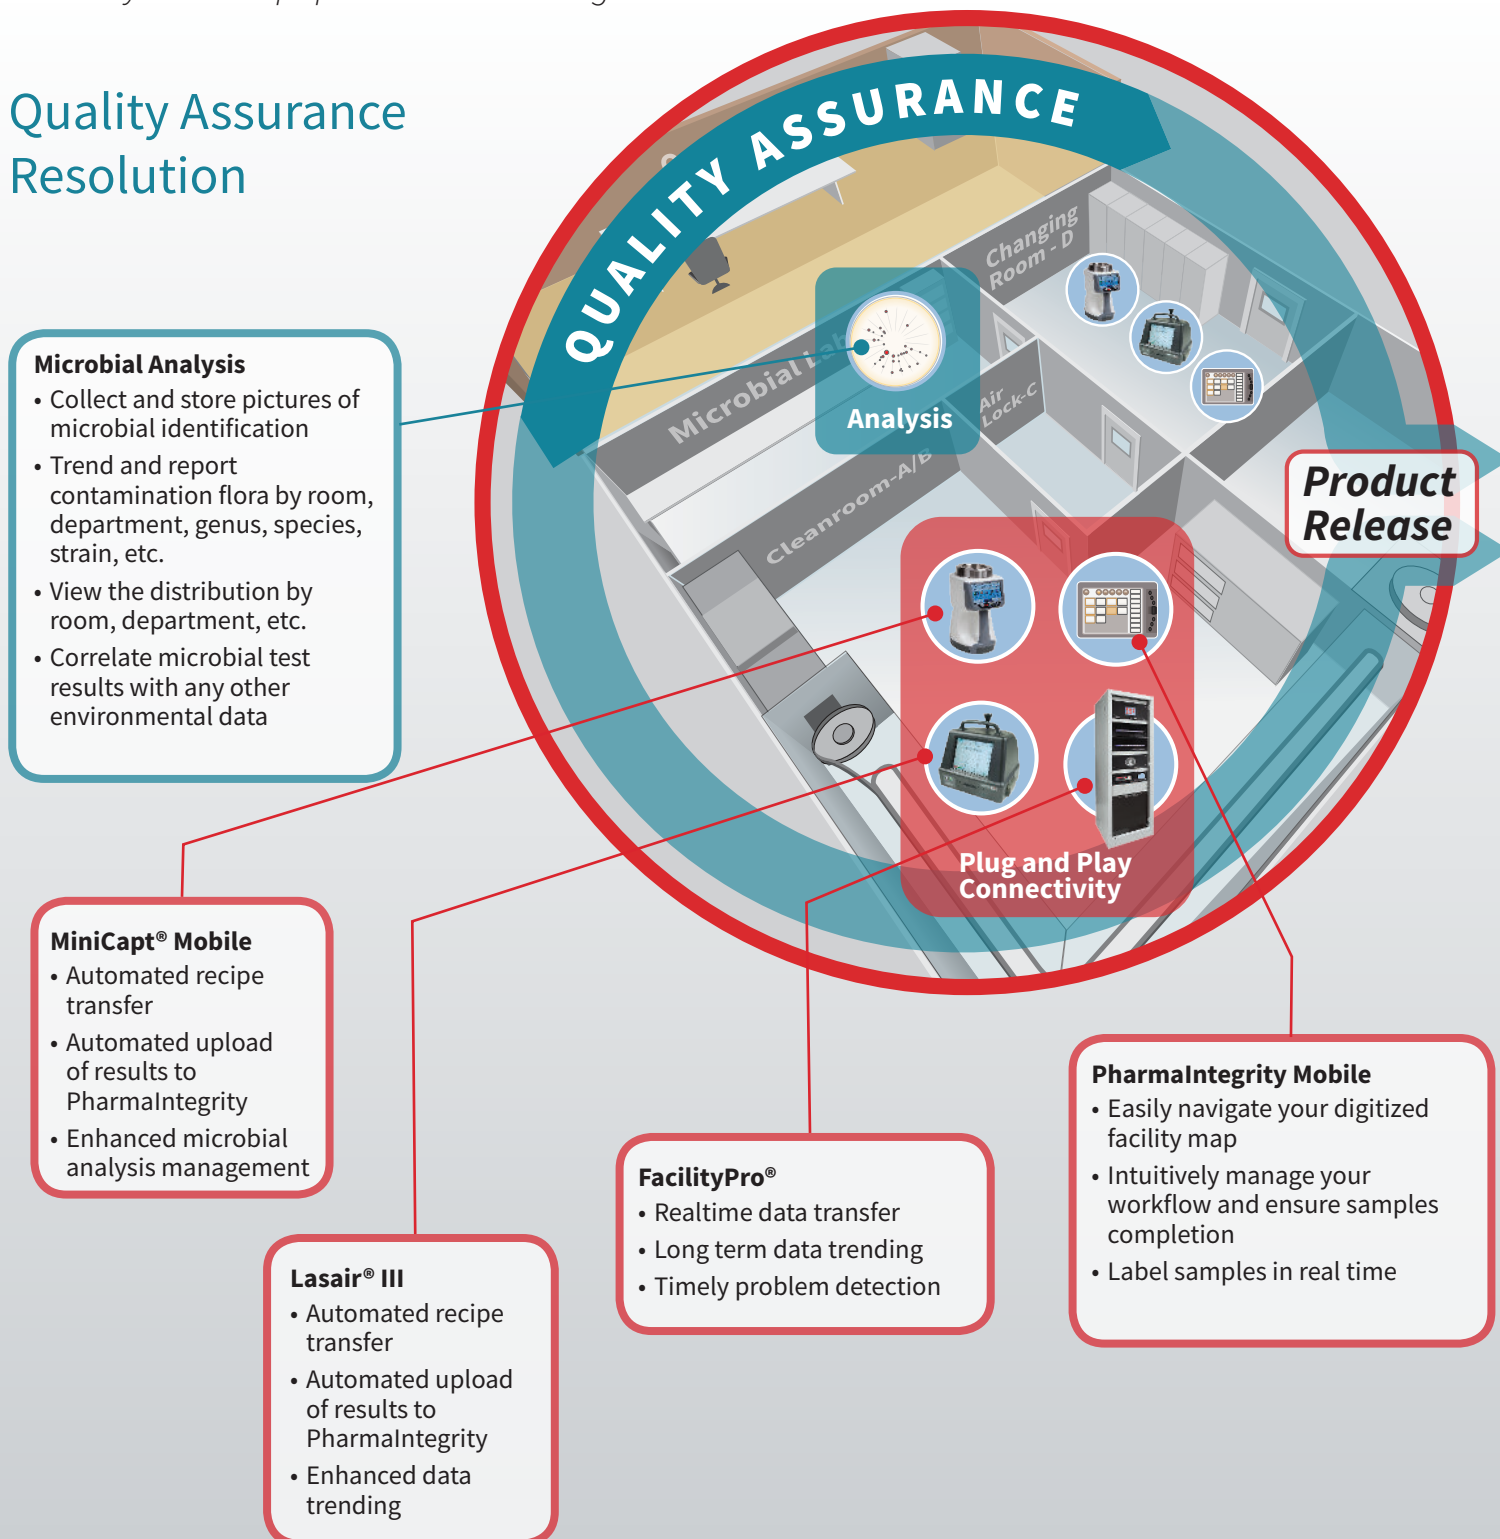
Quality Assurance Resolution

QUALITY ASSURANCE

Microbial Lab

Changing Room - D

Air Lock-C

Cleanroom-A/B

Analysis

Product Release

Plug and Play Connectivity

Microbial Analysis
• Collect and store pictures of microbial identification
• Trend and report contamination flora by room, department, genus, species, strain, etc.
• View the distribution by room, department, etc.
• Correlate microbial test results with any other environmental data

MiniCapt® Mobile
• Automated recipe transfer
• Automated upload of results to PharmaIntegrity
• Enhanced microbial analysis management

Lasair® III
• Automated recipe transfer
• Automated upload of results to PharmaIntegrity
• Enhanced data trending

FacilityPro®
• Realtime data transfer
• Long term data trending
• Timely problem detection

PharmaIntegrity Mobile
• Easily navigate your digitized facility map
• Intuitively manage your workflow and ensure samples completion
• Label samples in real time